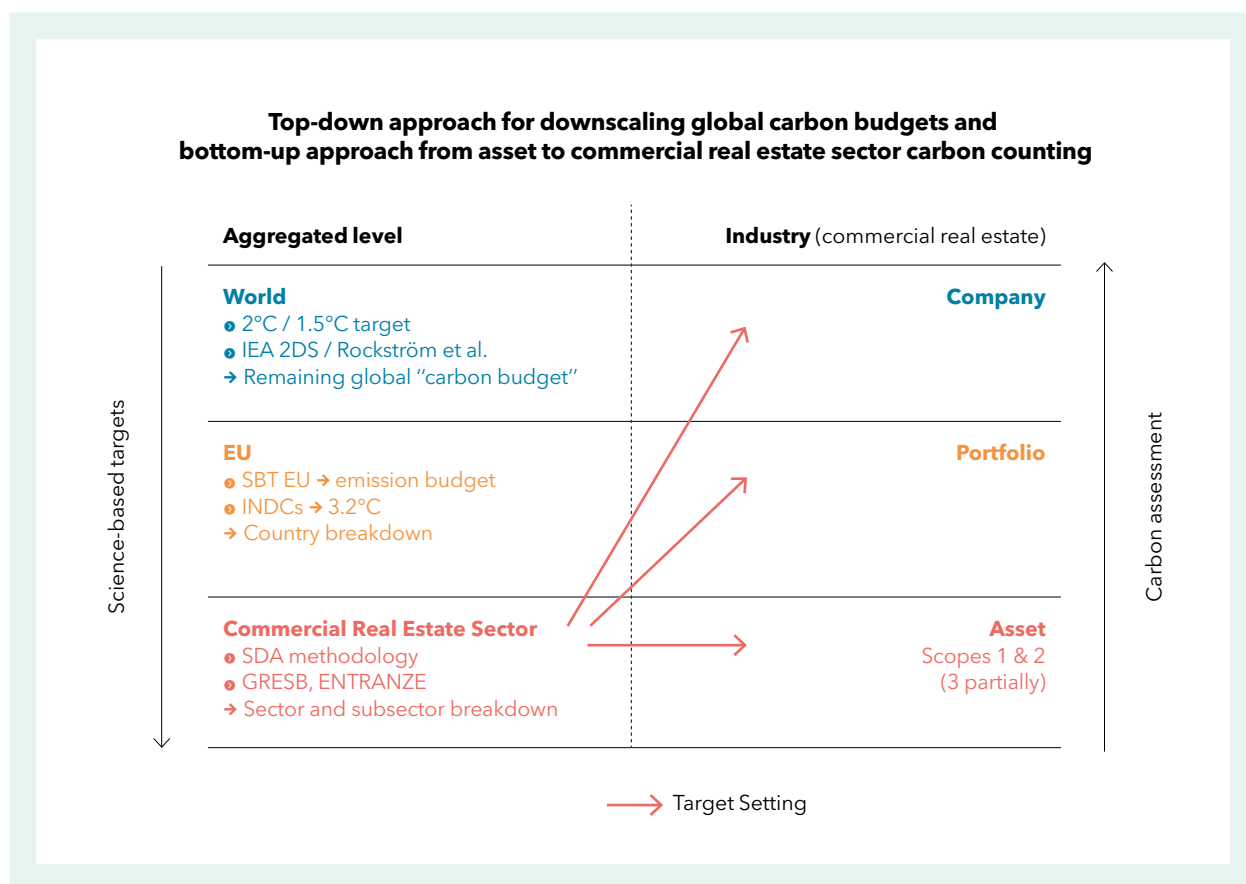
**Top-down approach for downscaling global carbon budgets and bottom-up approach from asset to commercial real estate sector carbon counting**

Science-based targets

**Aggregated level**

**Industry** (commercial real estate)

Carbon assessment

**World**
- 2°C / 1.5°C target
- IEA 2DS / Rockström et al.
→ Remaining global "carbon budget"

**Company**

**EU**
- SBT EU → emission budget
- INDCs → 3.2°C
→ Country breakdown

**Portfolio**

**Commercial Real Estate Sector**
- SDA methodology
- GRESB, ENTRANZE
→ Sector and subsector breakdown

**Asset**
Scopes 1 & 2 (3 partially)

Target Setting